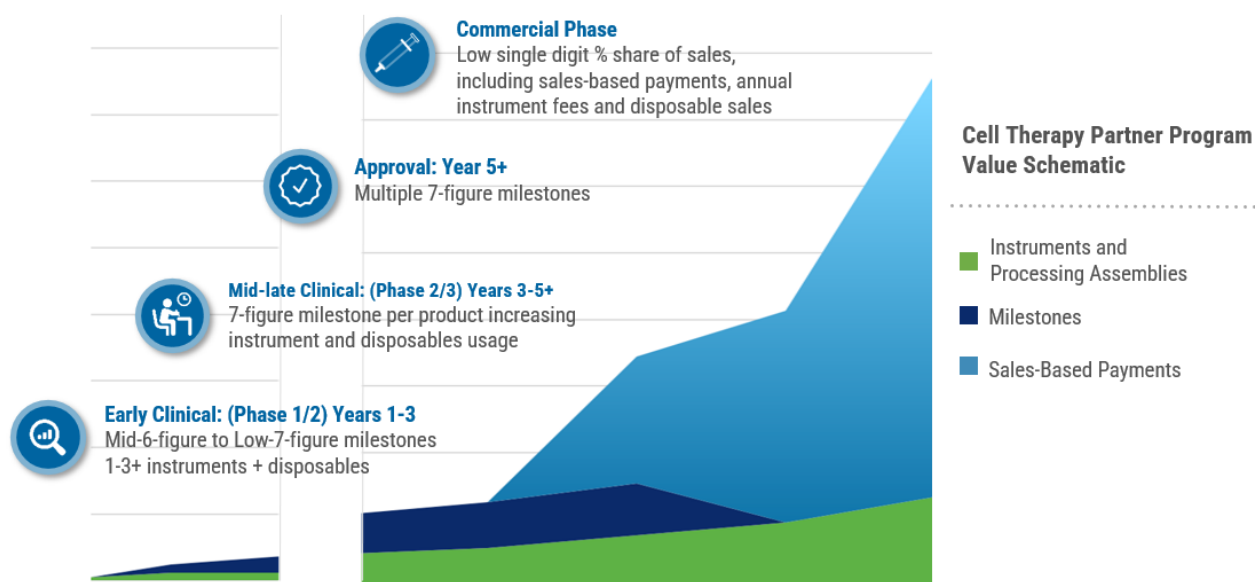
Commercial Phase
Low single digit % share of sales, including sales-based payments, annual instrument fees and disposable sales

Approval: Year 5+
Multiple 7-figure milestones

Mid-late Clinical: (Phase 2/3) Years 3-5+
7-figure milestone per product increasing instrument and disposables usage

Early Clinical: (Phase 1/2) Years 1-3
Mid-6-figure to Low-7-figure milestones
1-3+ instruments + disposables

Cell Therapy Partner Program Value Schematic

Instruments and Processing Assemblies

Milestones

Sales-Based Payments